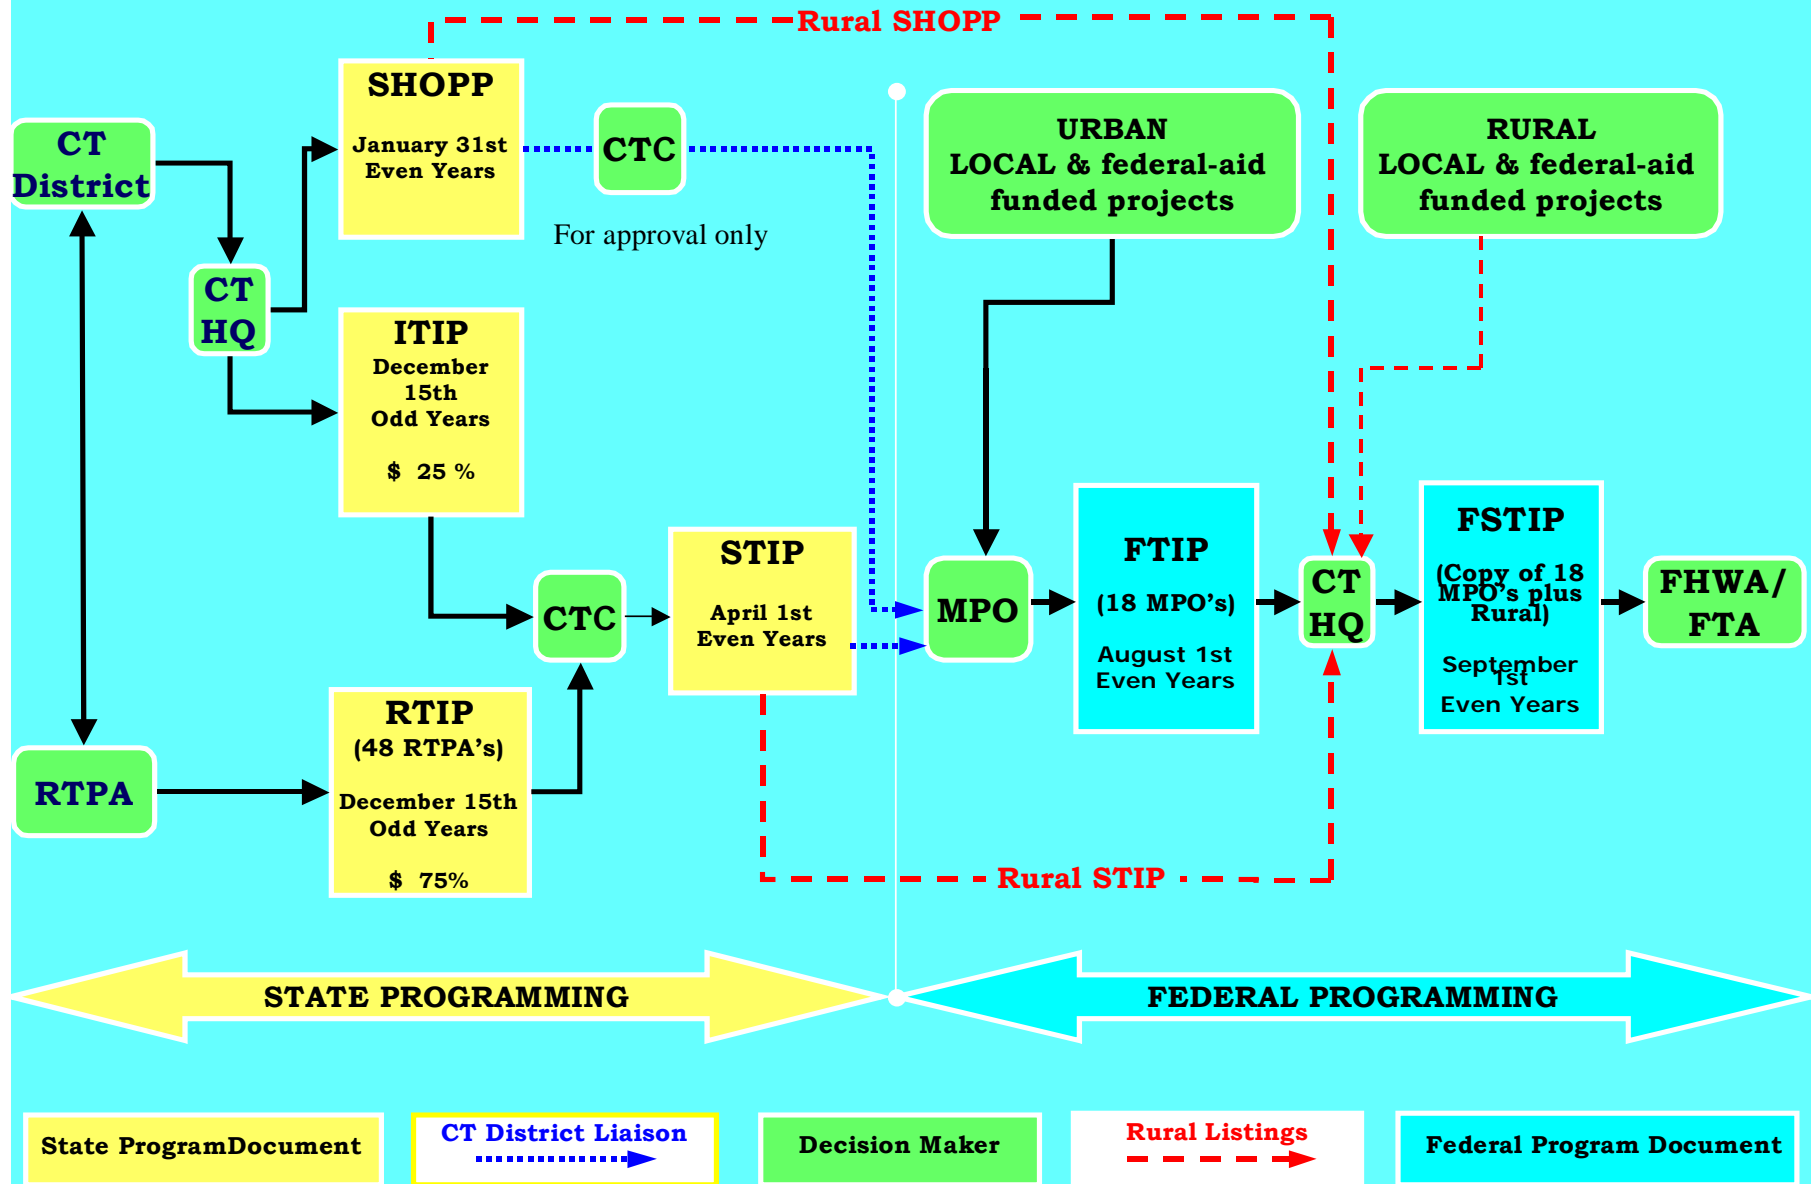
Rural SHOPP

CT District

CT HQ

SHOPP
January 31st
Even Years

CTC

For approval only

ITIP
December 15th
Odd Years
$ 25 %

URBAN
LOCAL & federal-aid
funded projects

RURAL
LOCAL & federal-aid
funded projects

CTC

STIP
April 1st
Even Years

MPO

FTIP
(18 MPO's)
August 1st
Even Years

CT HQ

FSTIP
(Copy of 18 MPO's plus Rural)
September 1st
Even Years

FHWA/ FTA

RTPA

RTIP
(48 RTPA's)
December 15th
Odd Years
$ 75%

Rural STIP

STATE PROGRAMMING

FEDERAL PROGRAMMING

State ProgramDocument

CT District Liaison

Decision Maker

Rural Listings

Federal Program Document